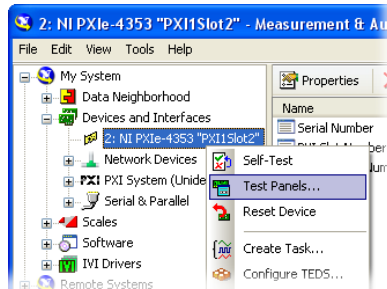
2: NI PXIe-4353 "PXI1Slot2" - Measurement & Au

File Edit View Tools Help

My System
Data Neighborhood
Devices and Interfaces
2: NI PXIe-4353 "PXI1Slot2"
Network Devices
PXI System (Unide
Serial & Parallel
Scales
Software
IVI Drivers
Remote Systems

Properties
Name
Serial Number
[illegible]

Self-Test
Test Panels...
Reset Device
Create Task...
Configure TEDS...